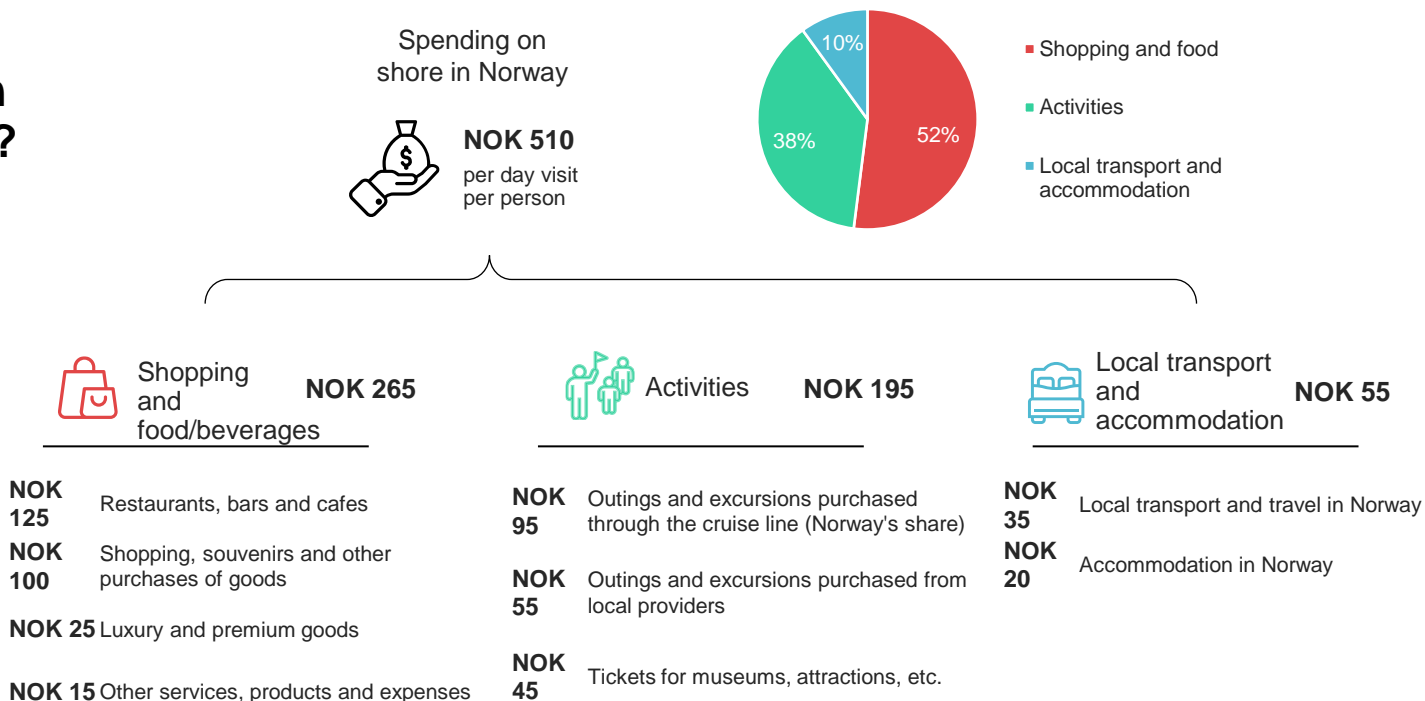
n
?

Spending on shore in Norway

NOK 510
per day visit per person

10%
38%
52%

Shopping and food
Activities
Local transport and accommodation

Shopping and food/beverages NOK 265

NOK 125 Restaurants, bars and cafes
NOK 100 Shopping, souvenirs and other purchases of goods
NOK 25 Luxury and premium goods
NOK 15 Other services, products and expenses

Activities NOK 195

NOK 95 Outings and excursions purchased through the cruise line (Norway's share)
NOK 55 Outings and excursions purchased from local providers
NOK 45 Tickets for museums, attractions, etc.

Local transport and accommodation NOK 55

NOK 35 Local transport and travel in Norway
NOK 20 Accommodation in Norway